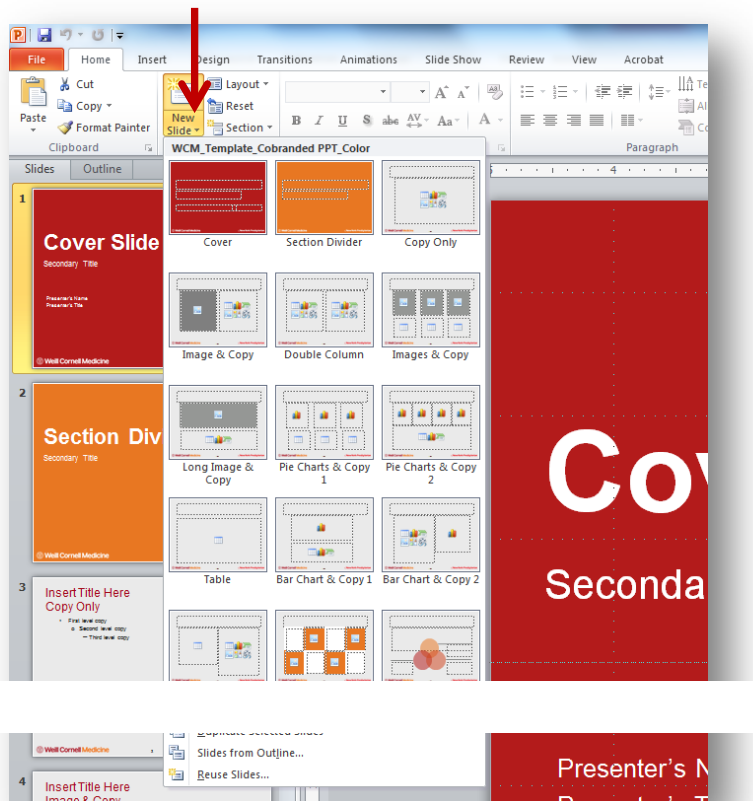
File Home Insert Design Transitions Animations Slide Show Review View Acrobat

Paste Cut Copy Format Painter Clipboard

New Slide Layout Reset Section

Paragraph

Slides Outline

WCM_Template_Cobranded PPT_Color

Cover Section Divider Copy Only

Image & Copy Double Column Images & Copy

Long Image & Copy Pie Charts & Copy 1 Pie Charts & Copy 2

Table Bar Chart & Copy 1 Bar Chart & Copy 2

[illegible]

Slides from Outline...

Reuse Slides...

1

Cover Slide

Secondary Title

Presenter's Name
Presenter's Title

Weill Cornell Medicine

2

Section Div

Secondary Title

Weill Cornell Medicine

3

Insert Title Here
Copy Only

First level copy
Second level copy
Third level copy

Weill Cornell Medicine

4

Insert Title Here
Image & Copy

Cov

Seconda

Presenter's N
Presenter's T